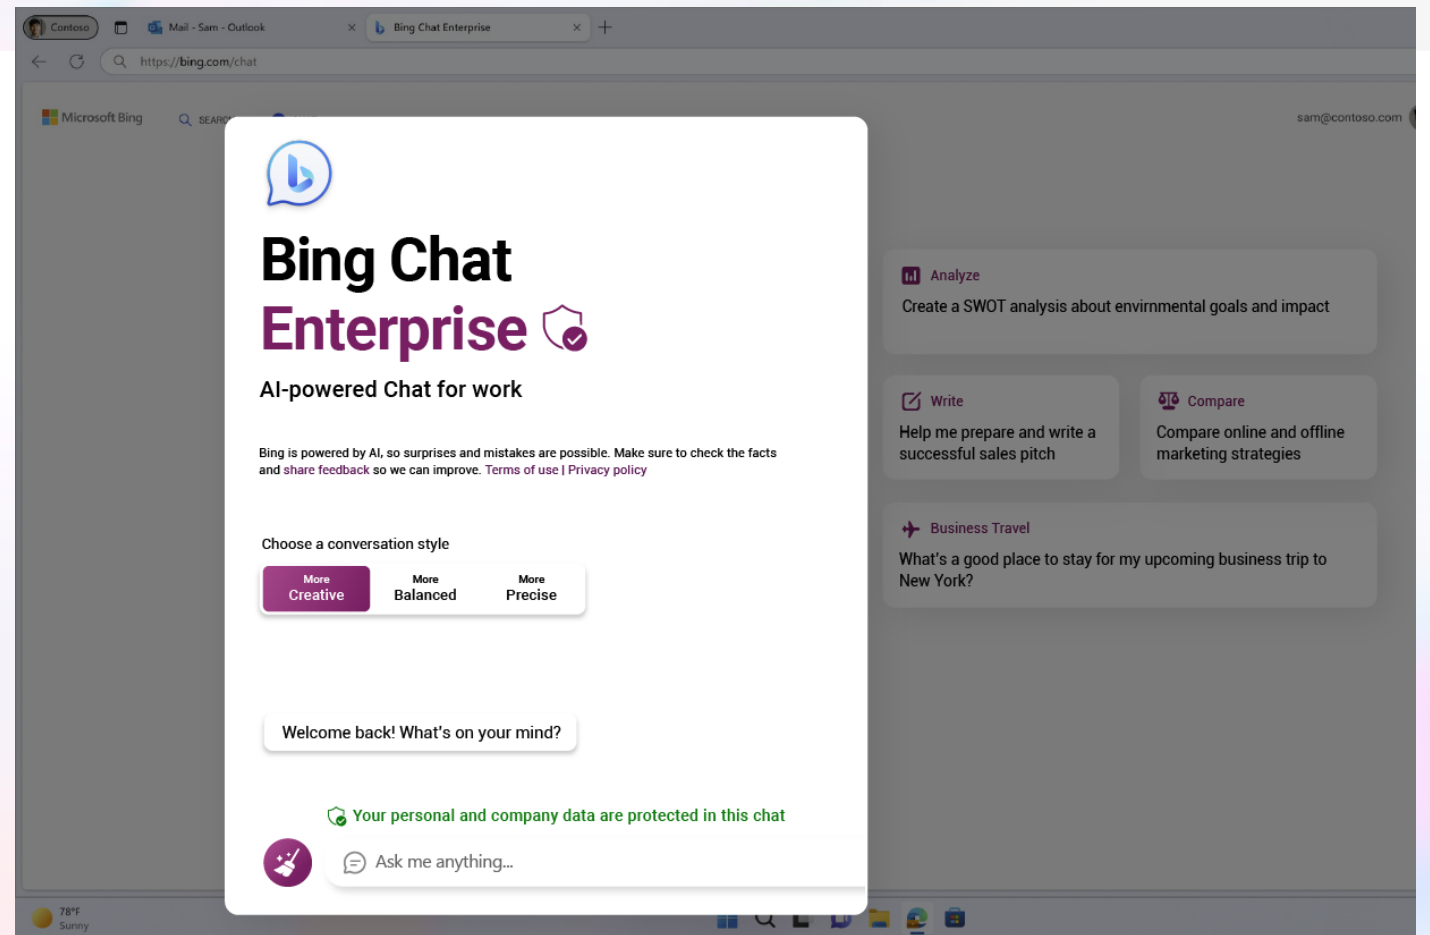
Contoso
Mail - Sam - Outlook
Bing Chat Enterprise
https://bing.com/chat

Microsoft Bing
SEARC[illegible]
sam@contoso.com

Bing Chat
Enterprise
AI-powered Chat for work

Bing is powered by AI, so surprises and mistakes are possible. Make sure to check the facts and share feedback so we can improve. Terms of use | Privacy policy

Choose a conversation style

More Creative
More Balanced
More Precise

Welcome back! What's on your mind?

Your personal and company data are protected in this chat

Ask me anything...

Analyze
Create a SWOT analysis about envirnmental goals and impact

Write
Help me prepare and write a successful sales pitch

Compare
Compare online and offline marketing strategies

Business Travel
What's a good place to stay for my upcoming business trip to New York?

78°F
Sunny